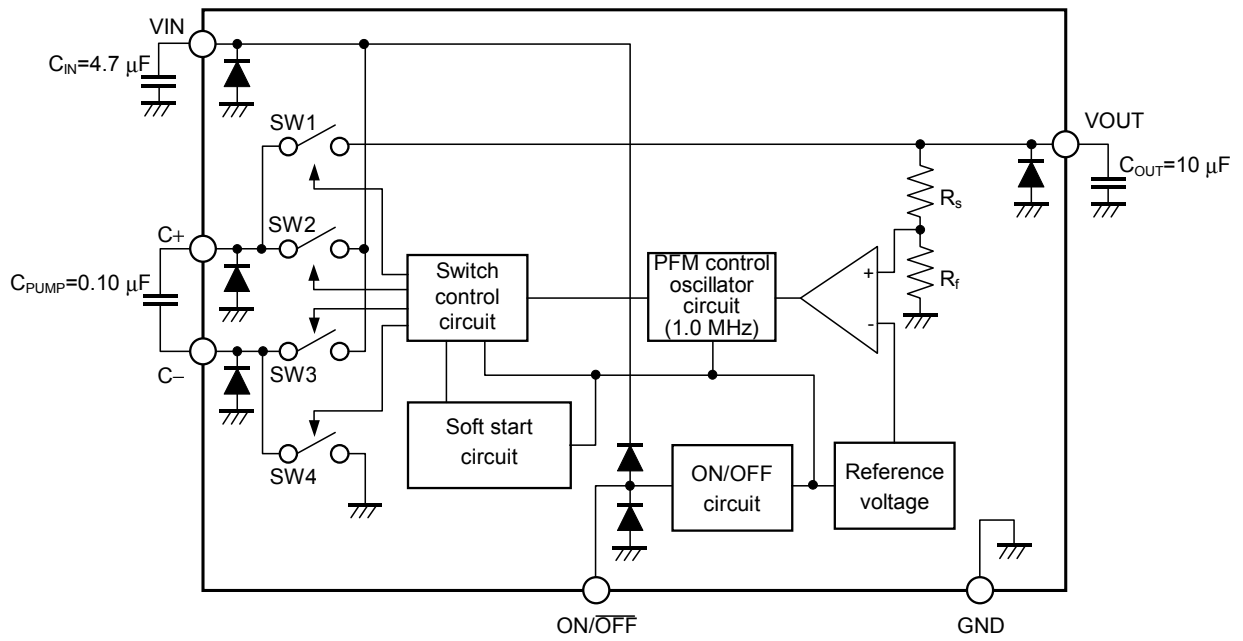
VIN

$C_{IN}$=4.7 μF

SW1

VOUT

$C_{OUT}$=10 μF

$R_s$

C+

SW2

$C_{PUMP}$=0.10 μF

Switch control circuit

PFM control oscillator circuit (1.0 MHz)

+

$R_f$

-

C–

SW3

Soft start circuit

SW4

ON/OFF circuit

Reference voltage

ON/$\overline{OFF}$

GND